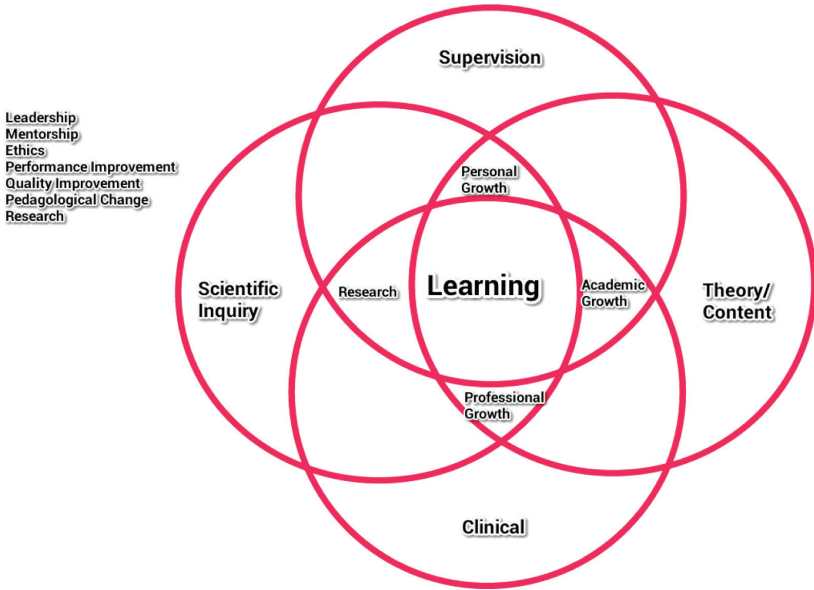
Leadership
Mentorship
Ethics
Performance Improvement
Quality Improvement
Pedagological Change
Research

Supervision

Personal Growth

Scientific Inquiry

Research

Learning

Academic Growth

Theory/ Content

Professional Growth

Clinical